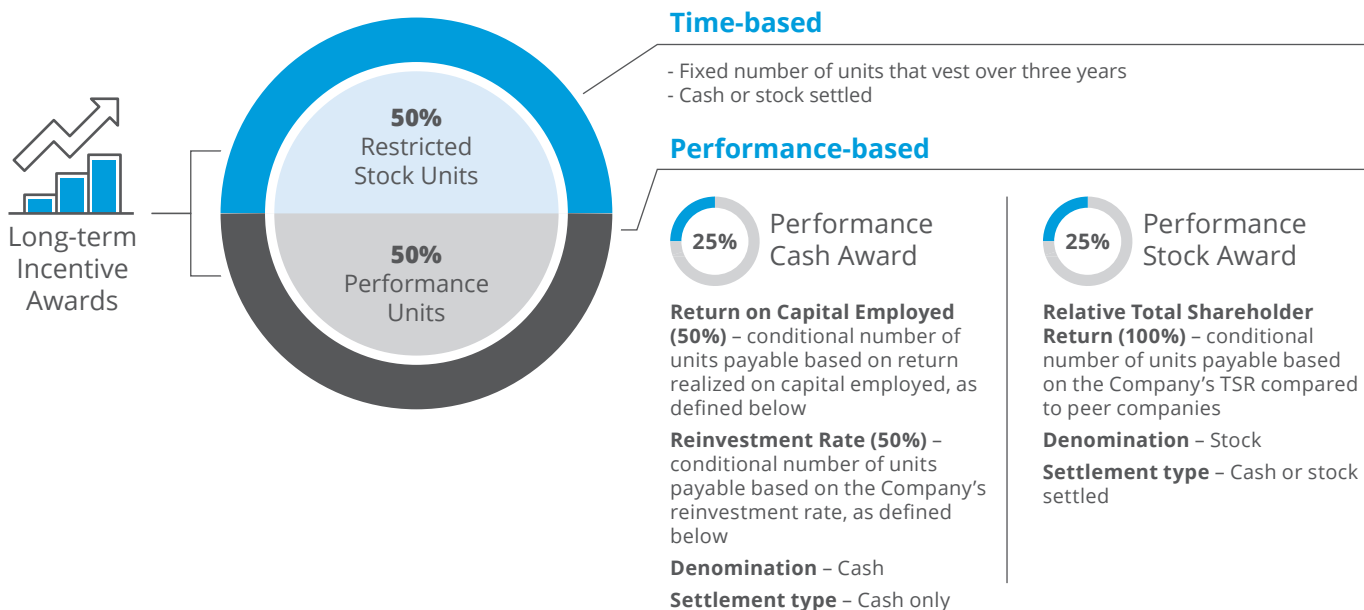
Long-term Incentive Awards

50%
Restricted Stock Units

50%
Performance Units

Time-based

- Fixed number of units that vest over three years
- Cash or stock settled

Performance-based

25%
Performance Cash Award

Return on Capital Employed (50%) – conditional number of units payable based on return realized on capital employed, as defined below

Reinvestment Rate (50%) – conditional number of units payable based on the Company's reinvestment rate, as defined below

Denomination – Cash

Settlement type – Cash only

25%
Performance Stock Award

Relative Total Shareholder Return (100%) – conditional number of units payable based on the Company's TSR compared to peer companies

Denomination – Stock

Settlement type – Cash or stock settled